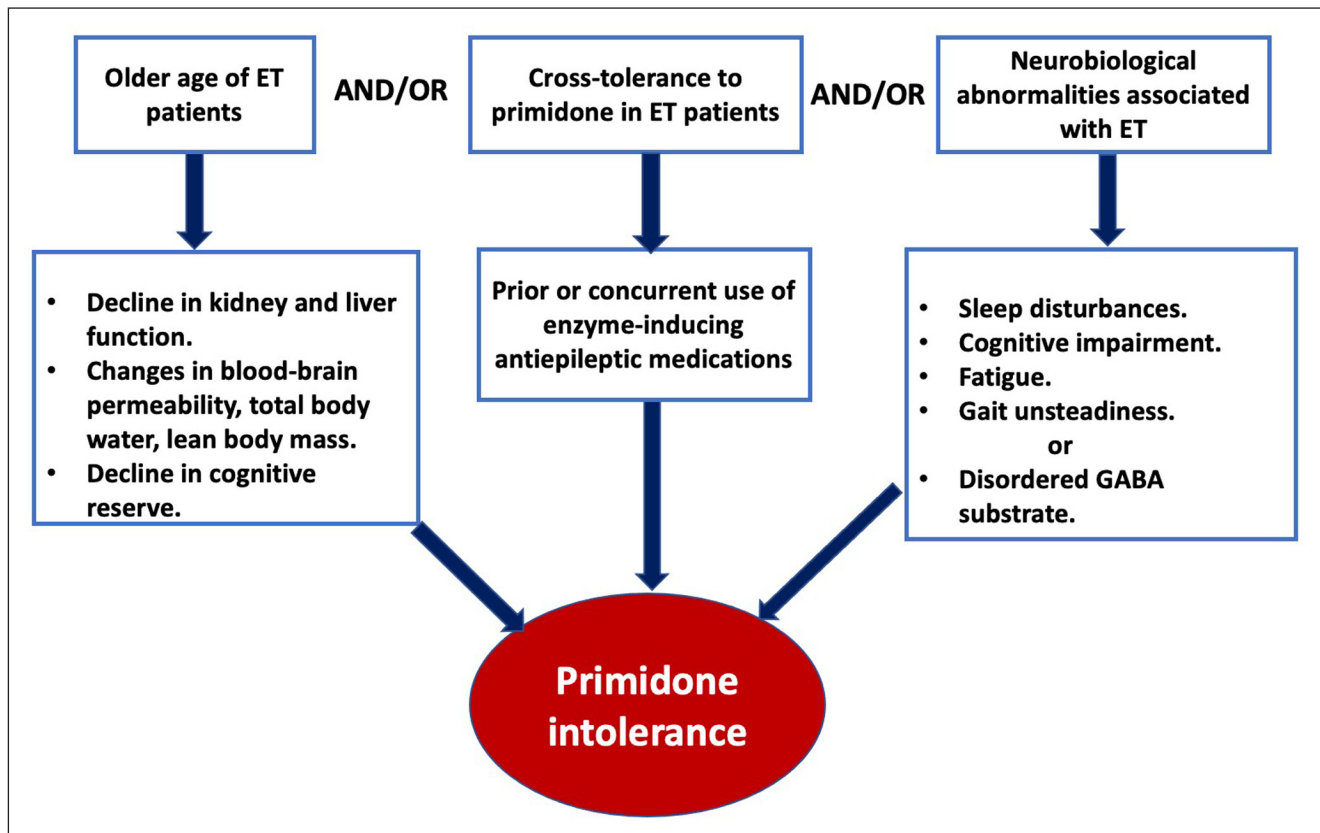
Older age of ET patients

AND/OR

Cross-tolerance to primidone in ET patients

AND/OR

Neurobiological abnormalities associated with ET

- Decline in kidney and liver function.
- Changes in blood-brain permeability, total body water, lean body mass.
- Decline in cognitive reserve.

Prior or concurrent use of enzyme-inducing antiepileptic medications

- Sleep disturbances.
- Cognitive impairment.
- Fatigue.
- Gait unsteadiness.

or

- Disordered GABA substrate.

Primidone intolerance